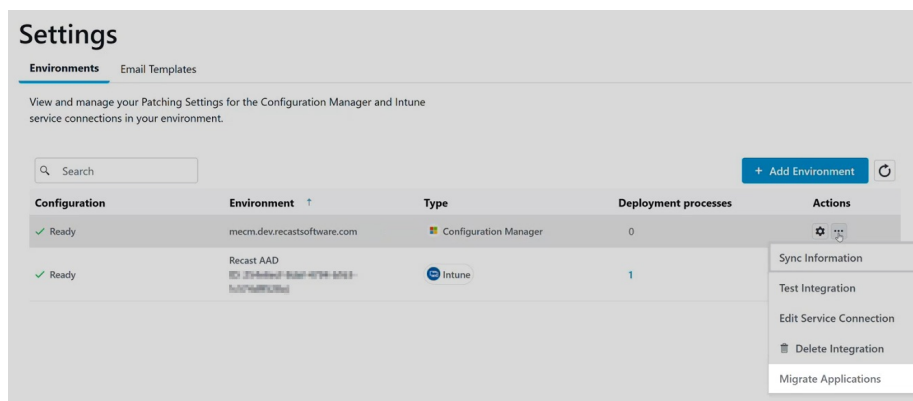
Settings

Environments Email Templates

View and manage your Patching Settings for the Configuration Manager and Intune service connections in your environment.

Search

+ Add Environment

| Configuration | Environment ↑ | Type | Deployment processes | Actions |
|---|---|---|---|---|
| ✓ Ready | mecm.dev.recastsoftware.com | Configuration Manager | 0 | |
| ✓ Ready | Recast AAD ID: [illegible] | Intune | 1 | |

Sync Information
Test Integration
Edit Service Connection
Delete Integration
Migrate Applications